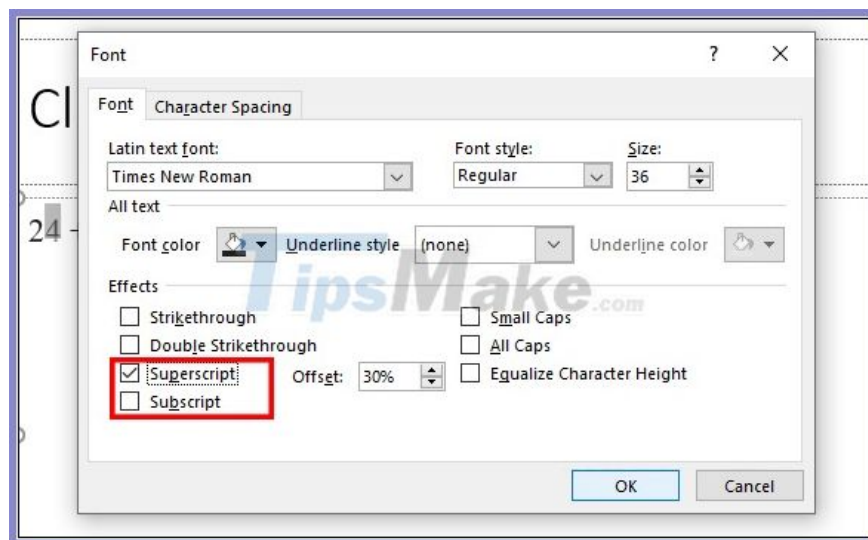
Cl

24 -

Font

?

X

Font

Character Spacing

Latin text font:

Times New Roman

Font style:

Regular

Size:

36

All text

Font color

Underline style

(none)

Underline color

Effects

Strikethrough

Double Strikethrough

Superscript

Subscript

Offset:

30%

Small Caps

All Caps

Equalize Character Height

TipsMake.com

OK

Cancel